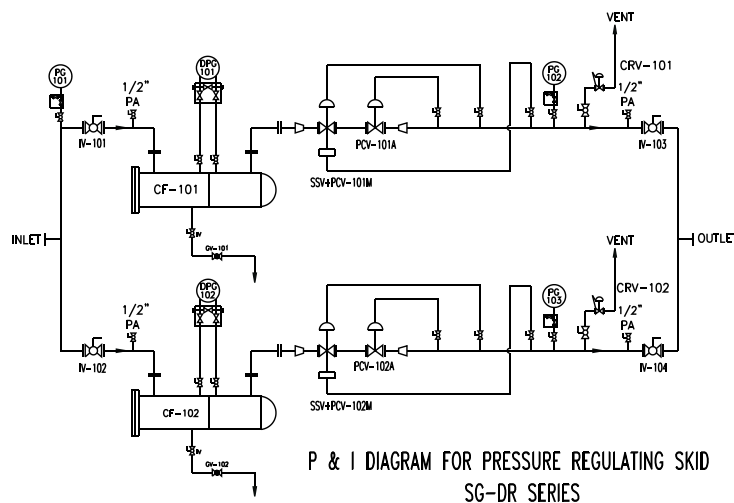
VENT

CRV-101

PG 101

1/2"
PA

DPC 101

PG 102

1/2"
PA

IV-101

CF-101

PCV-101A

SSV+PCV-101M

IV-103

GV-101

INLET

OUTLET

VENT

CRV-102

1/2"
PA

DPC 102

PG 103

1/2"
PA

IV-102

CF-102

PCV-102A

SSV+PCV-102M

IV-104

GV-102

P & I DIAGRAM FOR PRESSURE REGULATING SKID
SG-DR SERIES